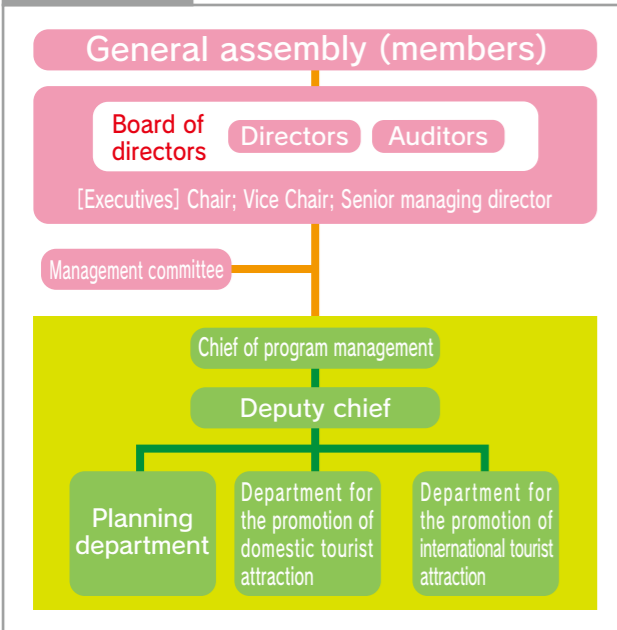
General assembly (members)

Board of directors

Directors

Auditors

[Executives] Chair; Vice Chair; Senior managing director

Management committee

Chief of program management

Deputy chief

Planning department

Department for the promotion of domestic tourist attraction

Department for the promotion of international tourist attraction